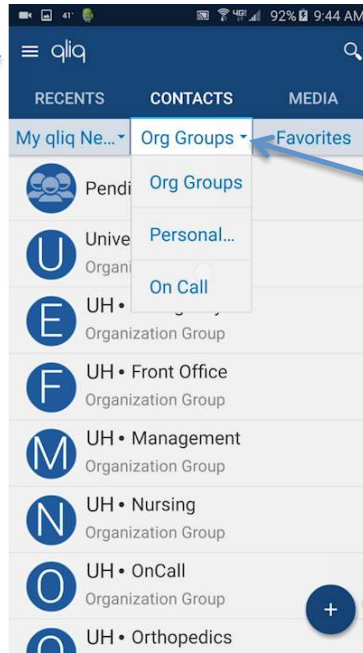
41° 92% 9:44 AM

qliq

RECENTS CONTACTS MEDIA

My qliq Ne... Org Groups Favorites

Org Groups

Personal...

On Call

Pendi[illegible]

Unive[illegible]
Organi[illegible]

UH • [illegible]
Organization Group

UH • Front Office
Organization Group

UH • Management
Organization Group

UH • Nursing
Organization Group

UH • OnCall
Organization Group

UH • Orthopedics

U
E
F
M
N
O
O

+